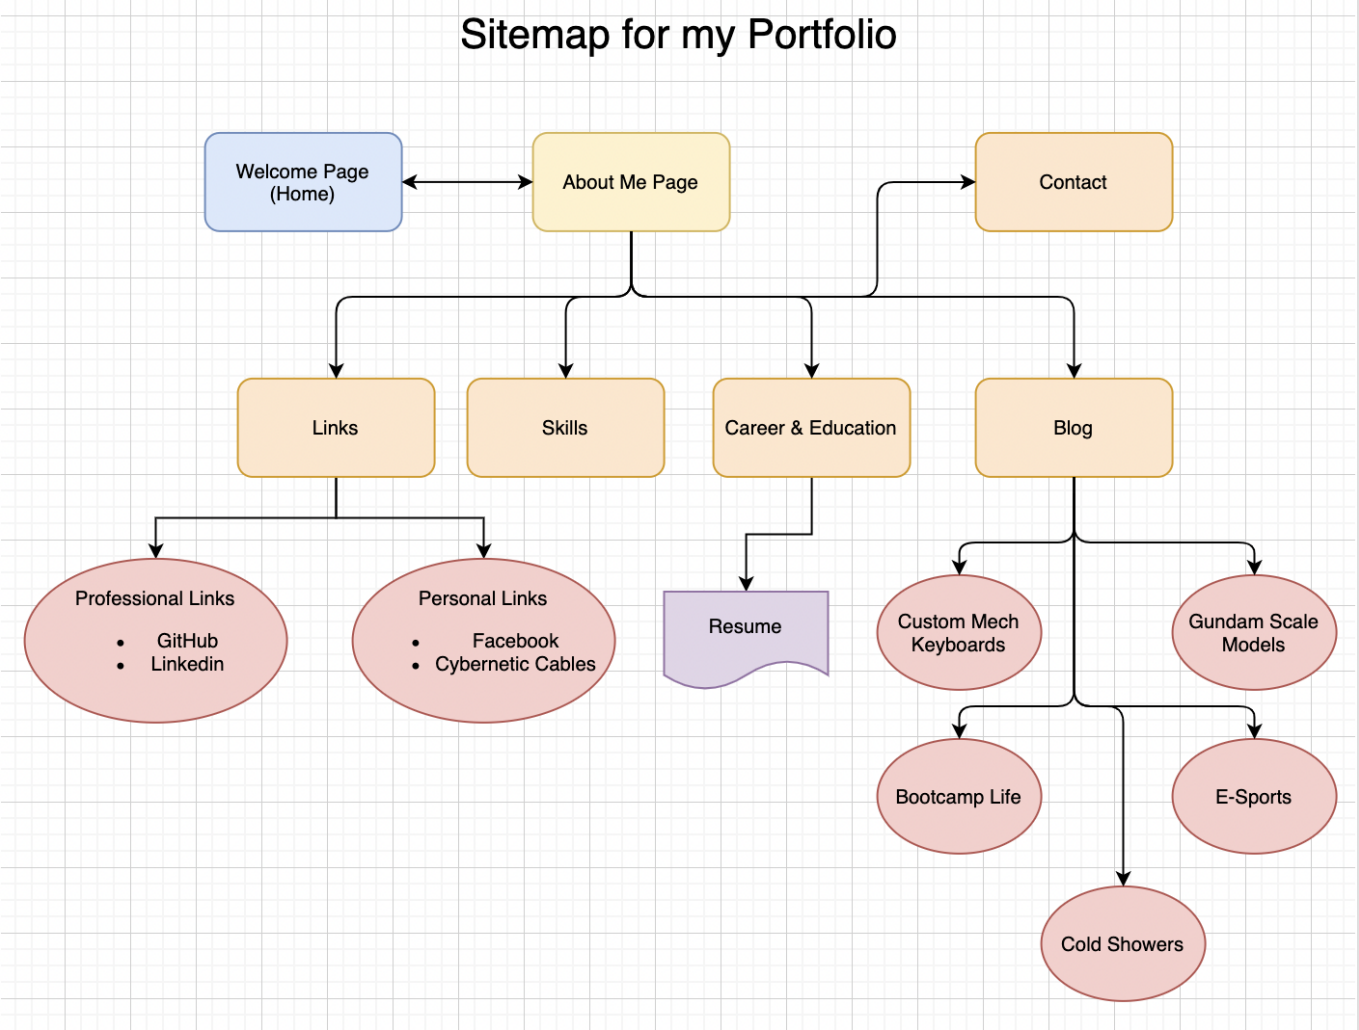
Sitemap for my Portfolio

Welcome Page (Home)

About Me Page

Contact

Links

Skills

Career & Education

Blog

Professional Links
- GitHub
- Linkedin

Personal Links
- Facebook
- Cybernetic Cables

Resume

Custom Mech Keyboards

Gundam Scale Models

Bootcamp Life

E-Sports

Cold Showers